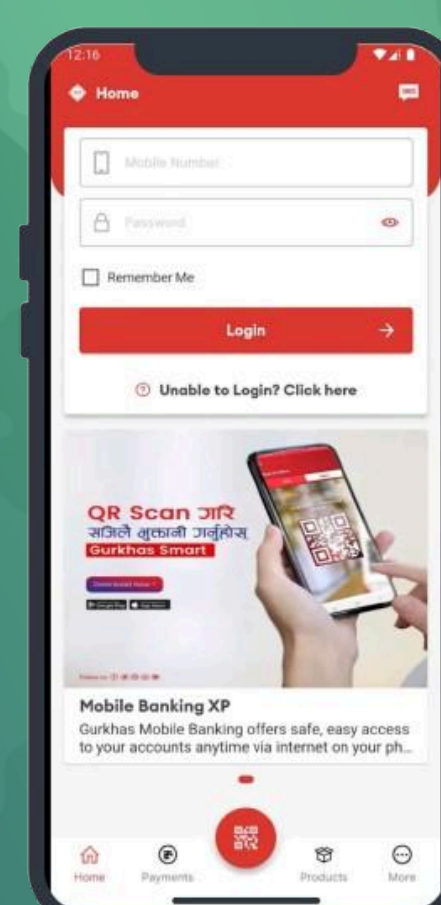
12:16

Home

Mobile Number

Password

Remember Me

Login

Unable to Login? Click here

QR Scan गरि
सजिलै भुक्तानी गर्नुहोस्
Gurkhas Smart

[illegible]

Mobile Banking XP
Gurkhas Mobile Banking offers safe, easy access to your accounts anytime via internet on your ph...

Home
Payments
Products
More